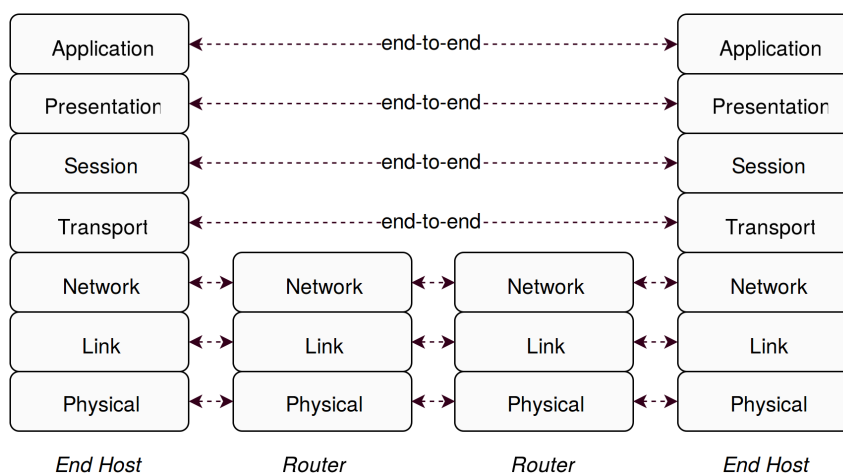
Application
end-to-end
Application

Presentation
end-to-end
Presentation

Session
end-to-end
Session

Transport
end-to-end
Transport

Network
Network
Network
Network

Link
Link
Link
Link

Physical
Physical
Physical
Physical

End Host
Router
Router
End Host